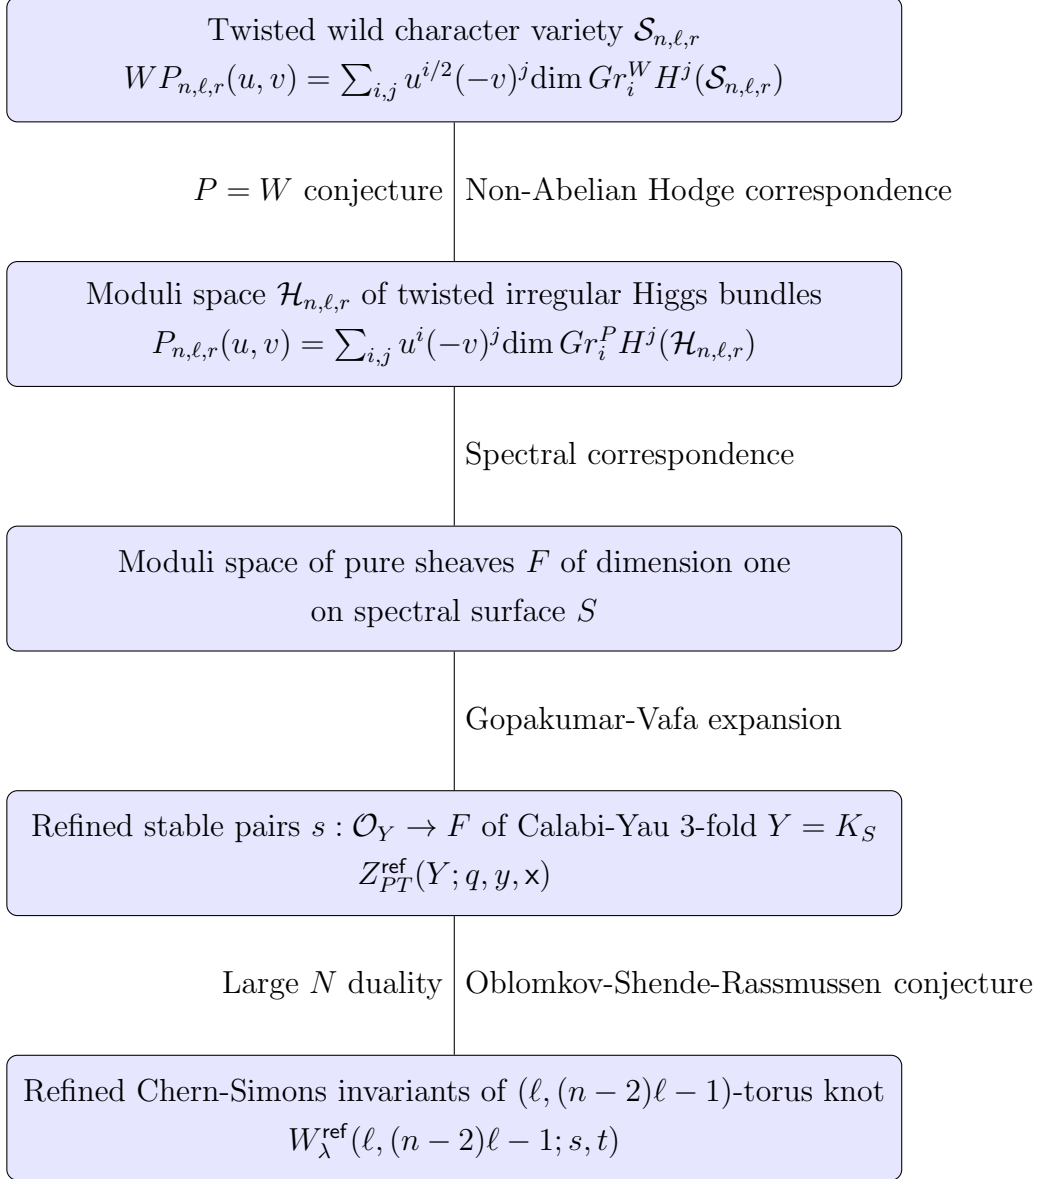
Twisted wild character variety $\mathcal{S}_{n,\ell,r}$
$WP_{n,\ell,r}(u,v) = \sum_{i,j} u^{i/2}(-v)^j \dim Gr_i^W H^j(\mathcal{S}_{n,\ell,r})$

$P=W$ conjecture | Non-Abelian Hodge correspondence

Moduli space $\mathcal{H}_{n,\ell,r}$ of twisted irregular Higgs bundles
$P_{n,\ell,r}(u,v) = \sum_{i,j} u^{i}(-v)^j \dim Gr_i^P H^j(\mathcal{H}_{n,\ell,r})$

Spectral correspondence

Moduli space of pure sheaves $F$ of dimension one on spectral surface $S$

Gopakumar-Vafa expansion

Refined stable pairs $s:\mathcal{O}_Y \to F$ of Calabi-Yau 3-fold $Y=K_S$
$Z_{PT}^{\mathsf{ref}}(Y;q,y,\mathsf{x})$

Large $N$ duality | Oblomkov-Shende-Rassmussen conjecture

Refined Chern-Simons invariants of $(\ell,(n-2)\ell-1)$-torus knot
$W_\lambda^{\mathsf{ref}}(\ell,(n-2)\ell-1;s,t)$